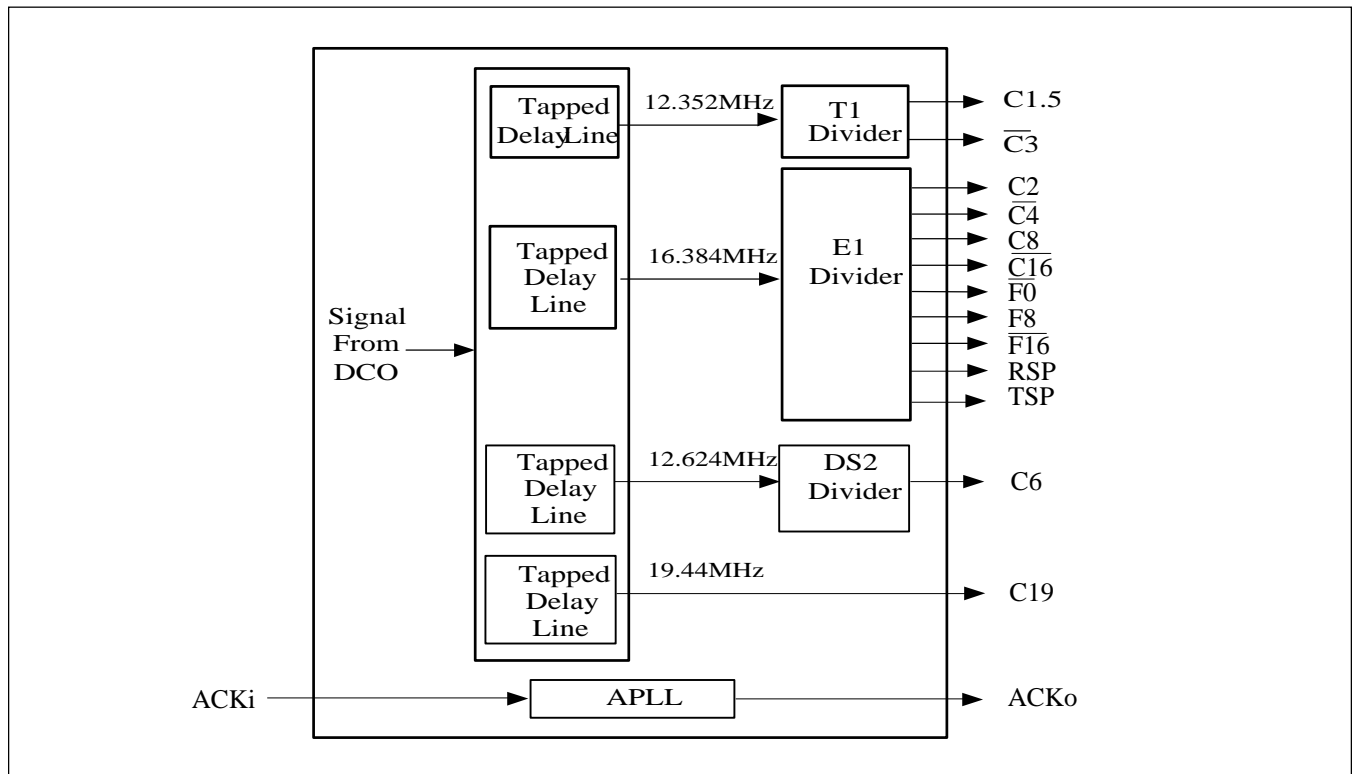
Tapped Delay Line

12.352MHz

T1 Divider

C1.5

$\overline{C3}$

Tapped Delay Line

16.384MHz

E1 Divider

C2

$\overline{C4}$

C8

$\overline{C16}$

$\overline{F0}$

F8

$\overline{F16}$

RSP

TSP

Signal From DCO

Tapped Delay Line

12.624MHz

DS2 Divider

C6

Tapped Delay Line

19.44MHz

C19

ACKi

APLL

ACKo